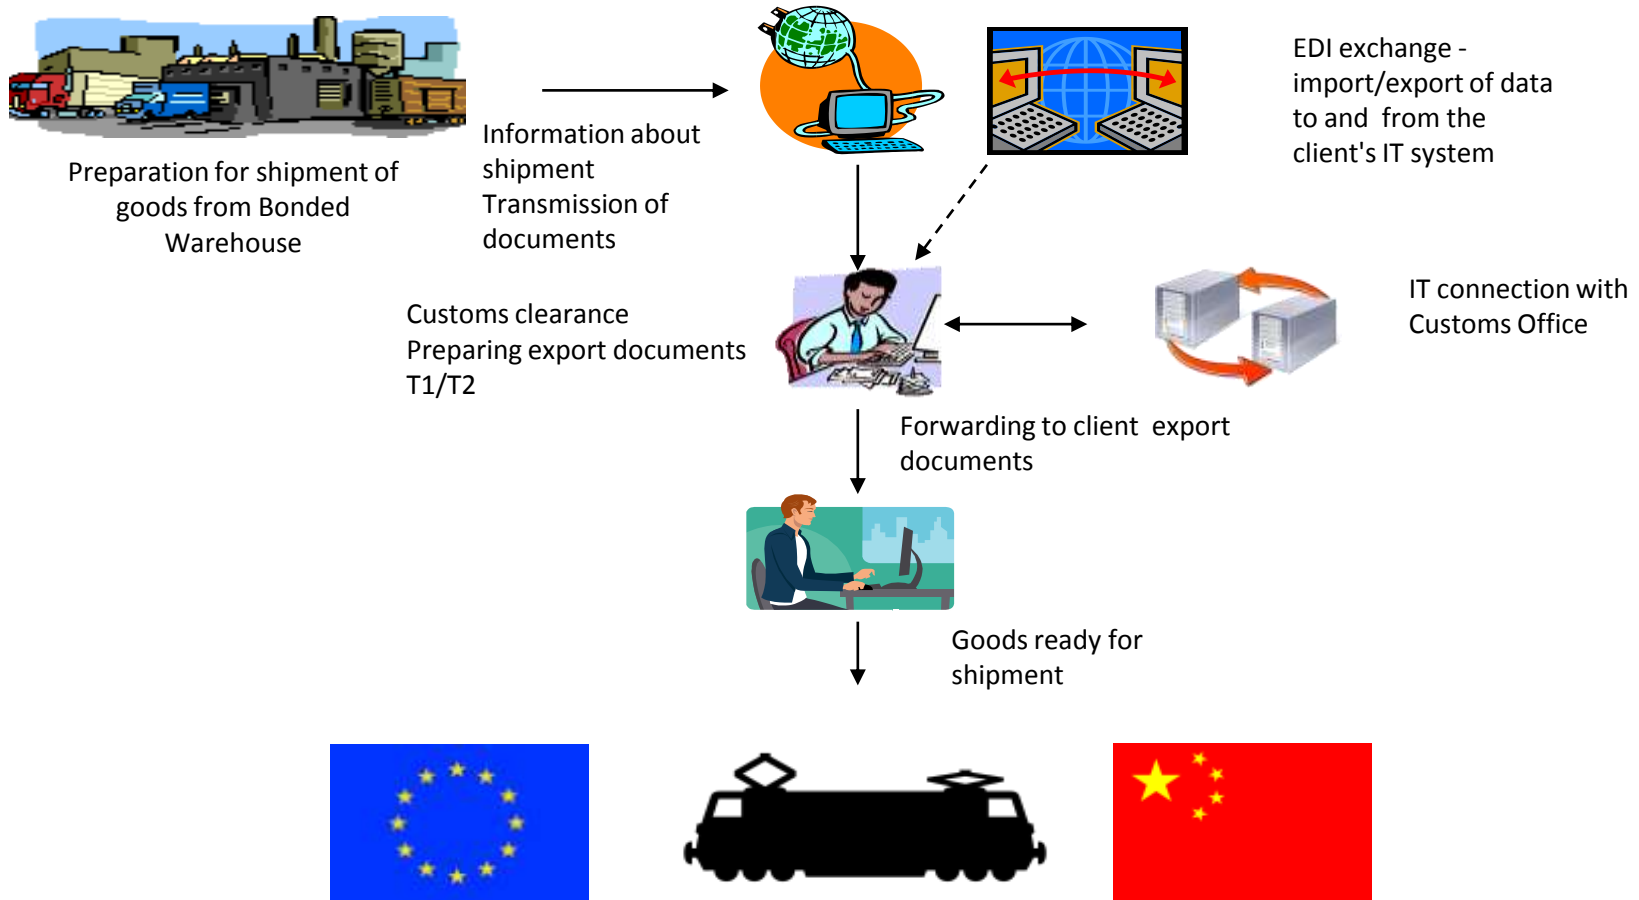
Preparation for shipment of goods from Bonded Warehouse

Information about shipment
Transmission of documents

EDI exchange - import/export of data to and from the client's IT system

Customs clearance
Preparing export documents T1/T2

IT connection with Customs Office

Forwarding to client export documents

Goods ready for shipment